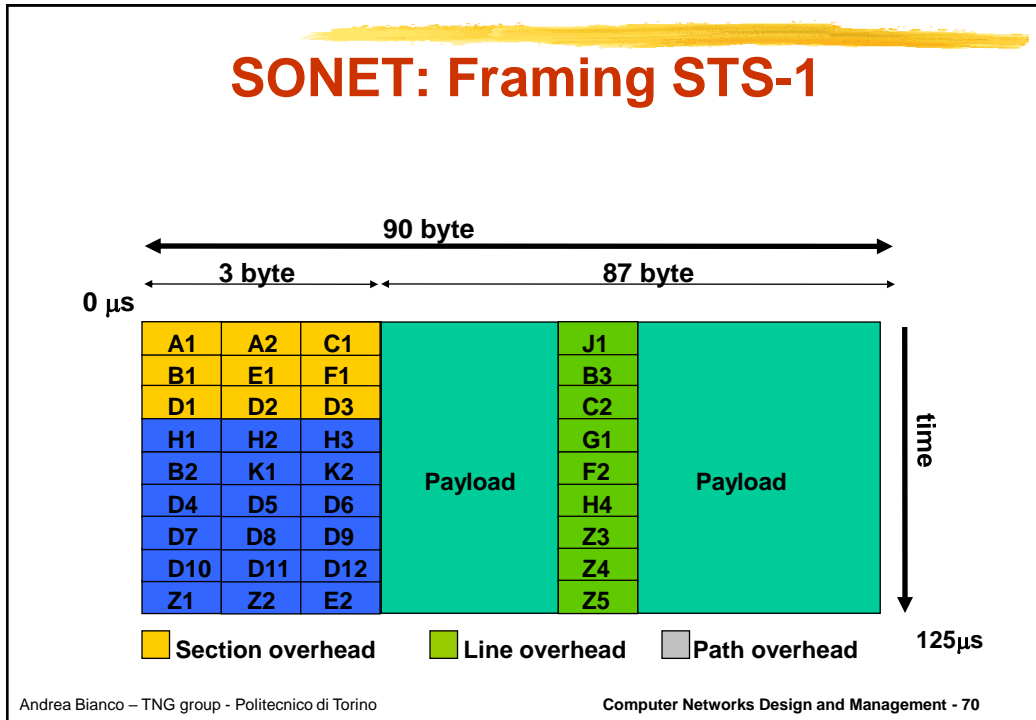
SONET: Framing STS-1

90 byte

3 byte

87 byte

0 $\mu$s

| A1 | A2 | C1 |
|---|---|---|
| B1 | E1 | F1 |
| D1 | D2 | D3 |
| H1 | H2 | H3 |
| B2 | K1 | K2 |
| D4 | D5 | D6 |
| D7 | D8 | D9 |
| D10 | D11 | D12 |
| Z1 | Z2 | E2 |

Payload

J1
B3
C2
G1
F2
H4
Z3
Z4
Z5

Payload

time

125$\mu$s

Section overhead Line overhead Path overhead

Andrea Bianco – TNG group - Politecnico di Torino

Computer Networks Design and Management - 70